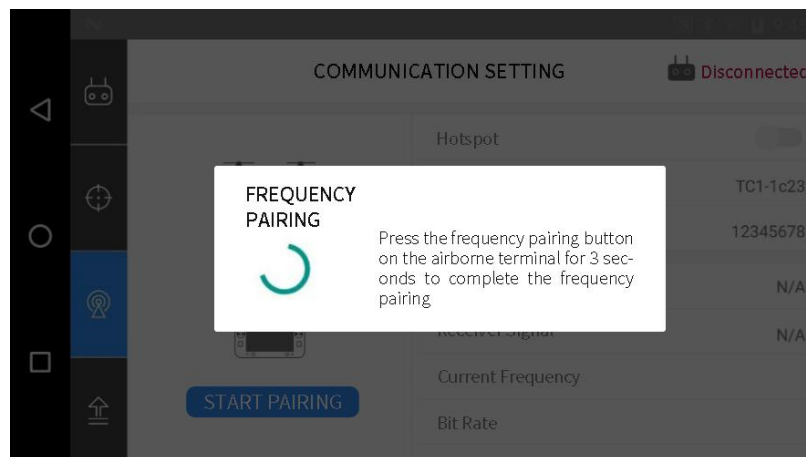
COMMUNICATION SETTING

Disconnected

Hotspot

TC1-1c23

12345678

FREQUENCY PAIRING

Press the frequency pairing button on the airborne terminal for 3 seconds to complete the frequency pairing

N/A

Receiver Signal

N/A

START PAIRING

Current Frequency

Bit Rate